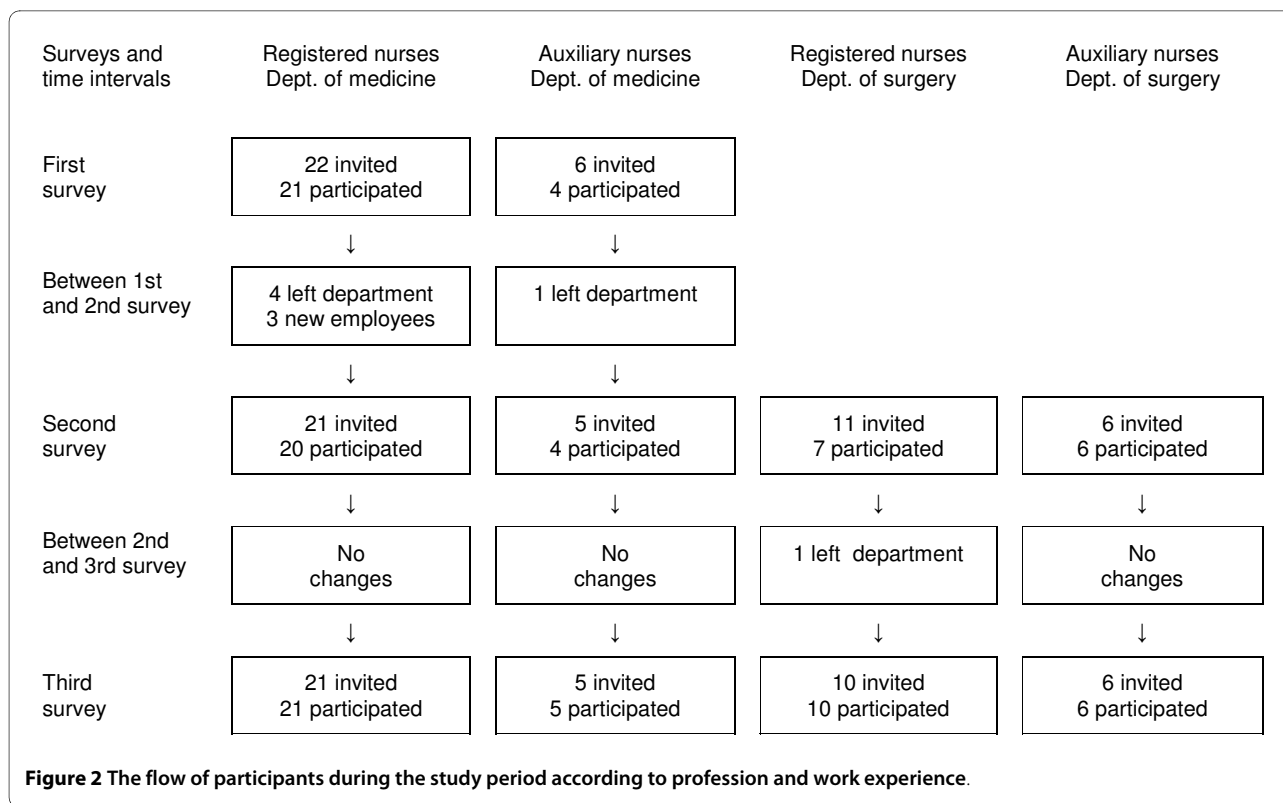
Surveys and time intervals

Registered nurses Dept. of medicine

Auxiliary nurses Dept. of medicine

Registered nurses Dept. of surgery

Auxiliary nurses Dept. of surgery

First survey

22 invited
21 participated

6 invited
4 participated

↓

↓

Between 1st and 2nd survey

4 left department
3 new employees

1 left department

↓

↓

Second survey

21 invited
20 participated

5 invited
4 participated

11 invited
7 participated

6 invited
6 participated

↓

↓

↓

↓

Between 2nd and 3rd survey

No changes

No changes

1 left department

No changes

↓

↓

↓

↓

Third survey

21 invited
21 participated

5 invited
5 participated

10 invited
10 participated

6 invited
6 participated

**Figure 2 The flow of participants during the study period according to profession and work experience**.